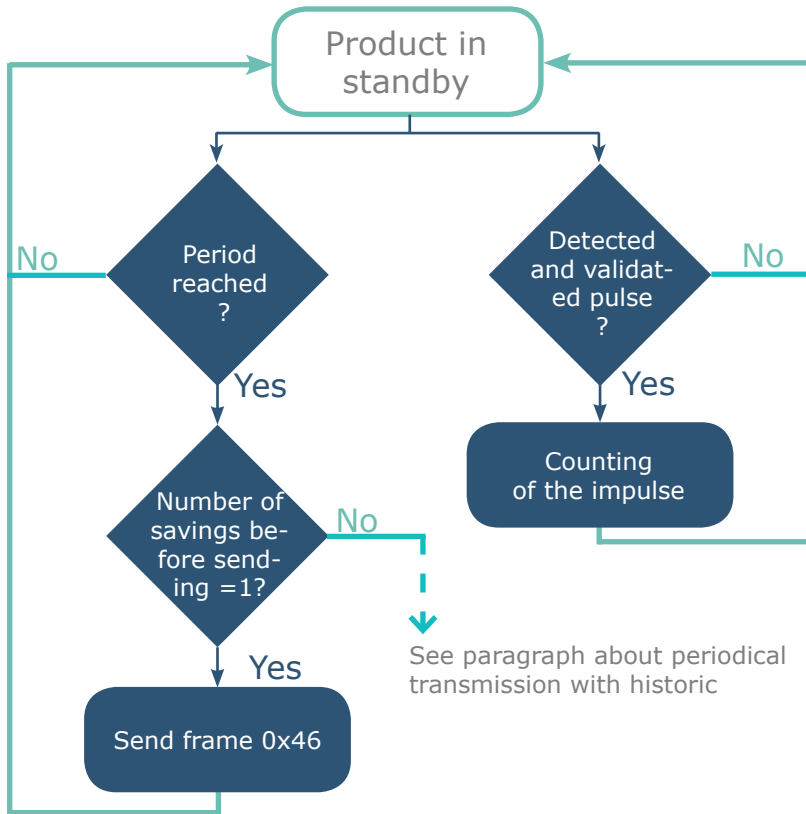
Product in standby

No

Period reached ?

Yes

Number of savings before sending =1?

No

See paragraph about periodical transmission with historic

Yes

Send frame 0x46

Detected and validated pulse ?

No

Yes

Counting of the impulse